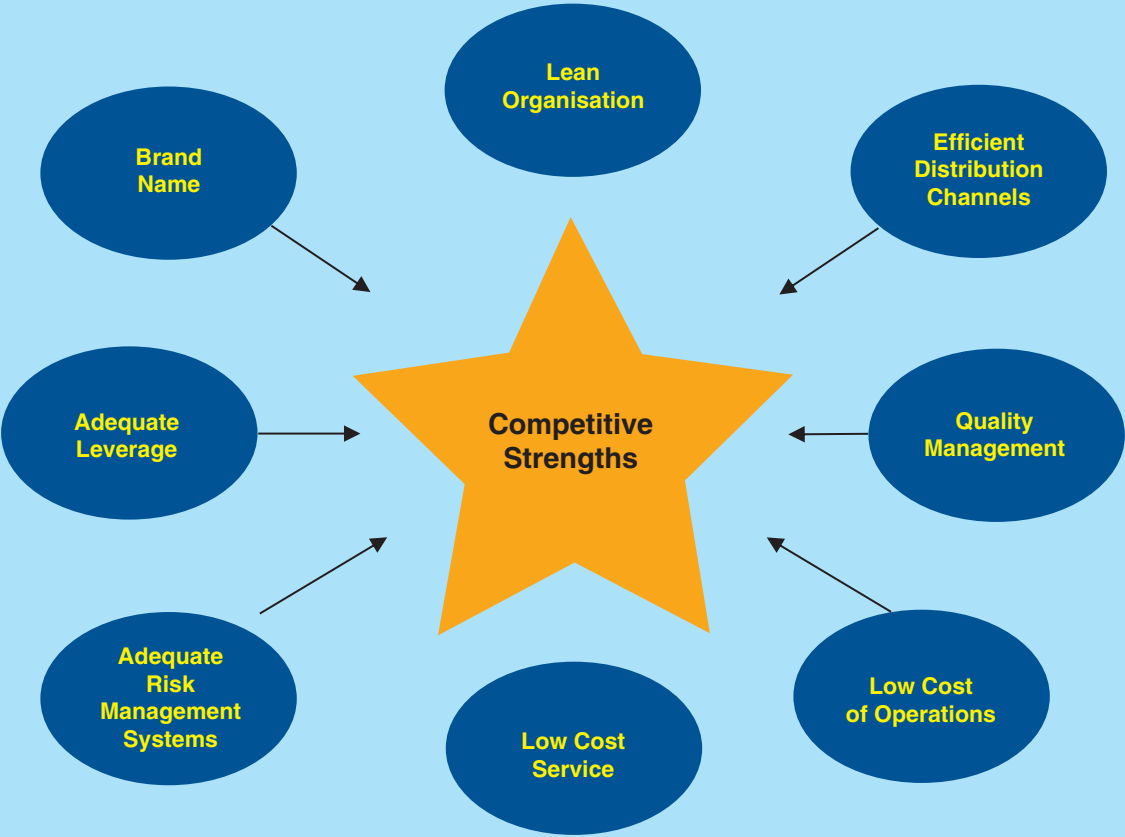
Lean Organisation

Brand Name

Efficient Distribution Channels

Competitive Strengths

Adequate Leverage

Quality Management

Adequate Risk Management Systems

Low Cost Service

Low Cost of Operations